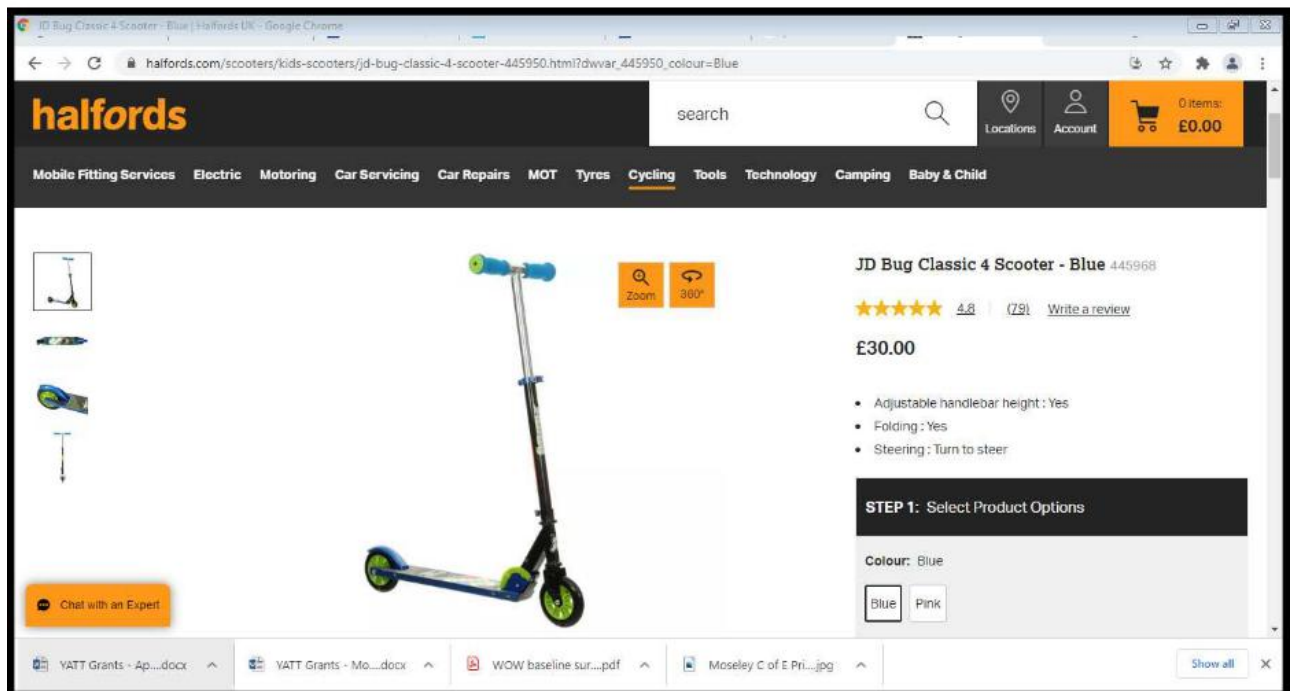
JD Bug Classic 4 Scooter - Blue | Halfords UK - Google Chrome

halfords.com/scooters/kids-scooters/jd-bug-classic-4-scooter-445950.html?dwvar_445950_colour=Blue

halfords

search

Locations

Account

0 items:
£0.00

Mobile Fitting Services Electric Motoring Car Servicing Car Repairs MOT Tyres Cycling Tools Technology Camping Baby & Child

Zoom

360°

JD Bug Classic 4 Scooter - Blue 445968

4.8 (79) Write a review

£30.00

- Adjustable handlebar height : Yes
- Folding : Yes
- Steering : Turn to steer

STEP 1: Select Product Options

Colour: Blue

Blue Pink

Chat with an Expert

YATT Grants - Ap....docx

YATT Grants - Mo....docx

WOW baseline sur....pdf

Moseley C of E Pri....jpg

Show all